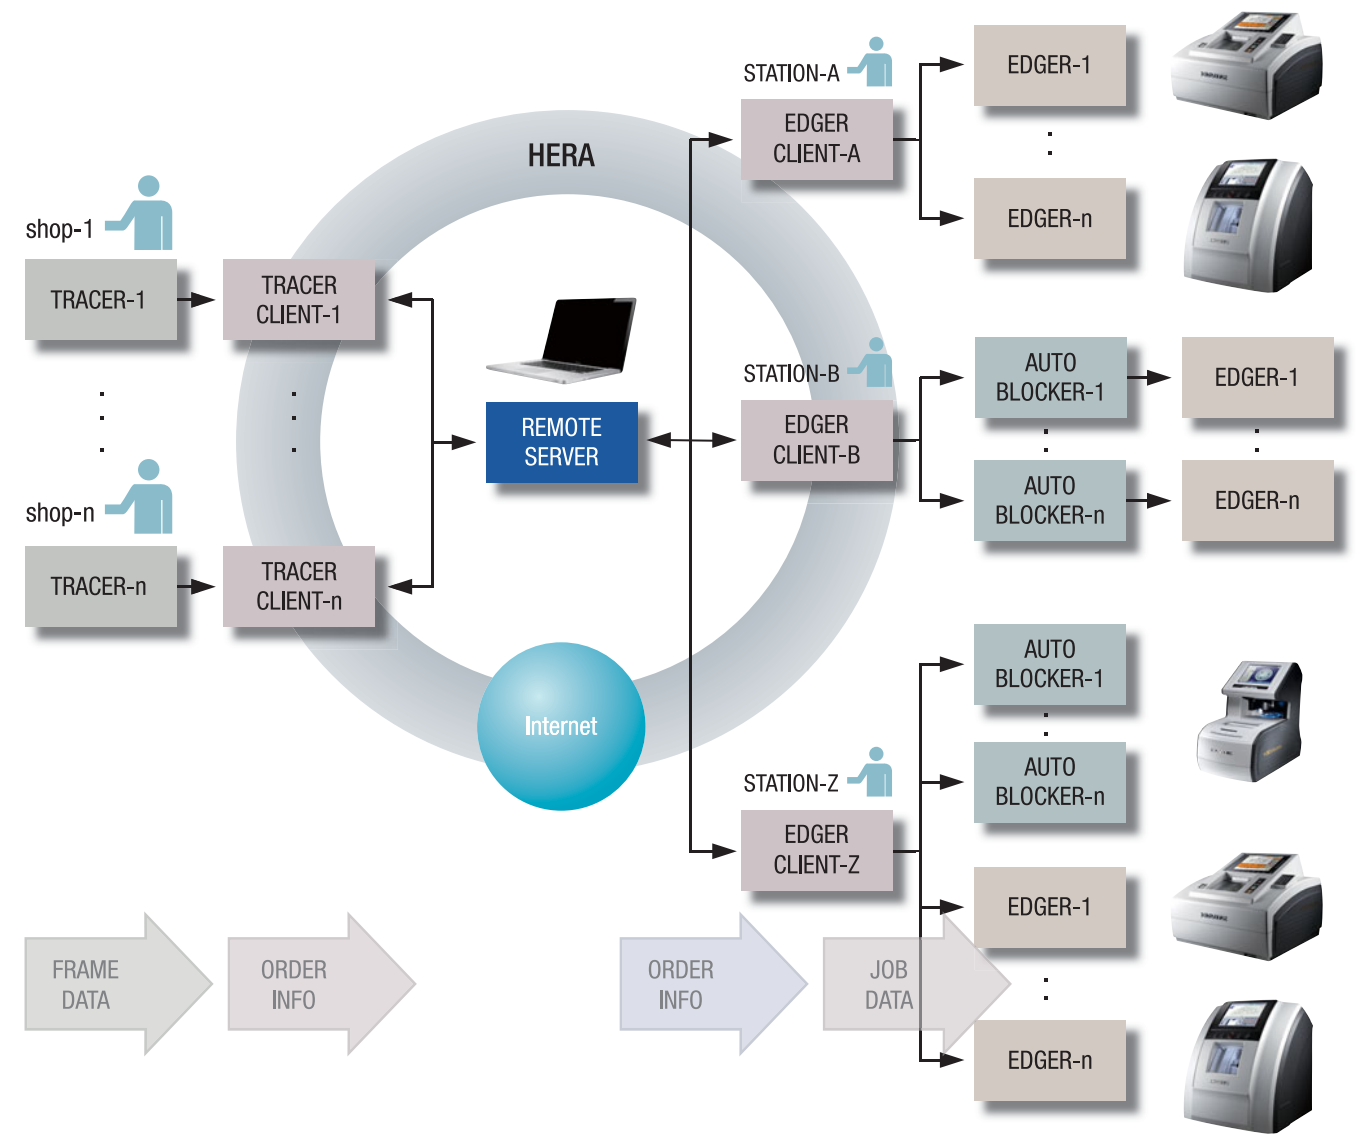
HERA

shop-1

TRACER-1

TRACER CLIENT-1

shop-n

TRACER-n

TRACER CLIENT-n

REMOTE SERVER

Internet

STATION-A

EDGER CLIENT-A

EDGER-1

EDGER-n

STATION-B

EDGER CLIENT-B

AUTO BLOCKER-1

EDGER-1

AUTO BLOCKER-n

EDGER-n

STATION-Z

EDGER CLIENT-Z

AUTO BLOCKER-1

AUTO BLOCKER-n

EDGER-1

EDGER-n

FRAME DATA

ORDER INFO

ORDER INFO

JOB DATA